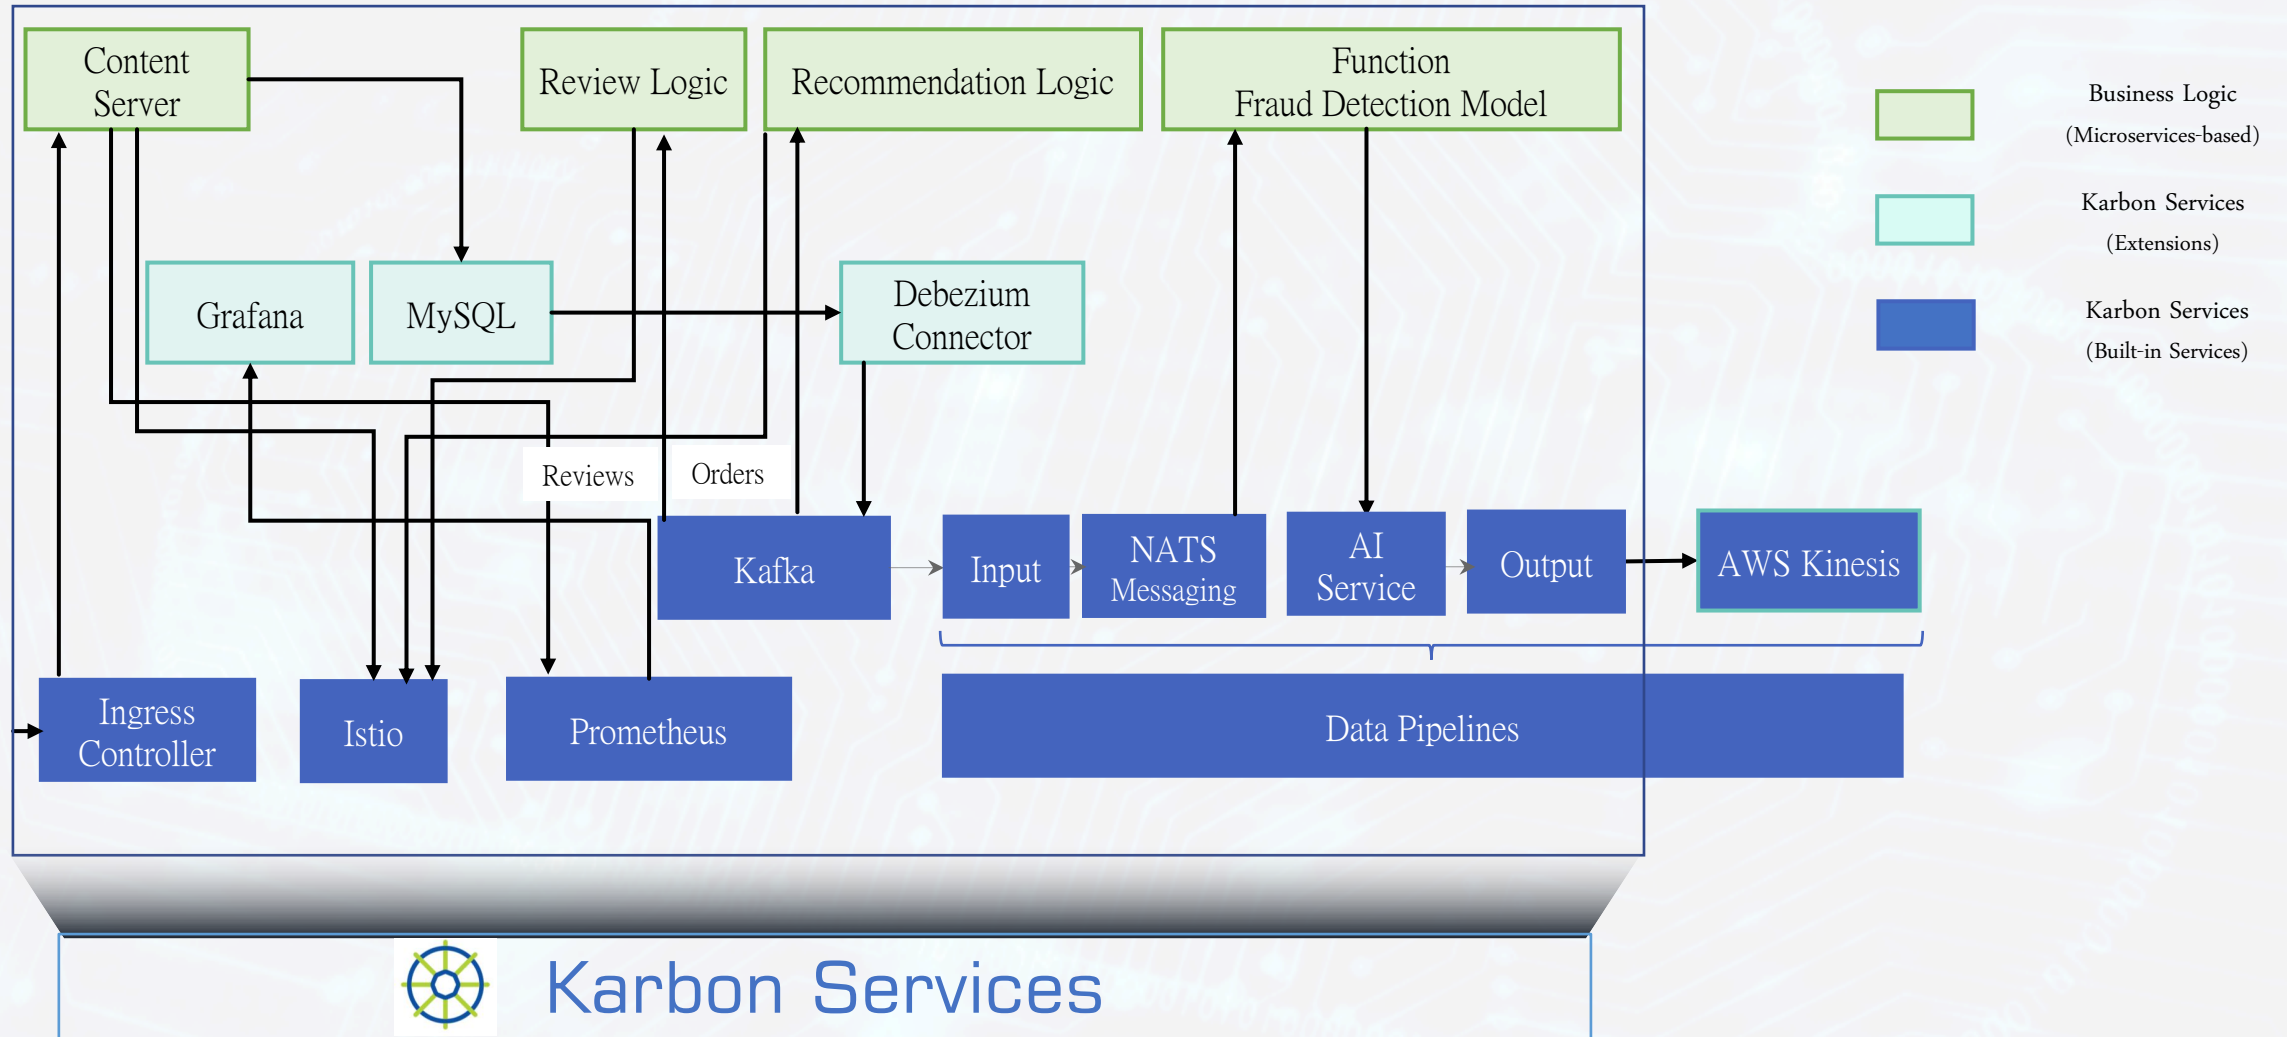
Content Server

Review Logic

Recommendation Logic

Function
Fraud Detection Model

Business Logic
(Microservices-based)

Karbon Services
(Extensions)

Karbon Services
(Built-in Services)

Grafana

MySQL

Debezium Connector

Reviews

Orders

Kafka

Input

NATS Messaging

AI Service

Output

AWS Kinesis

Ingress Controller

Istio

Prometheus

Data Pipelines

Karbon Services